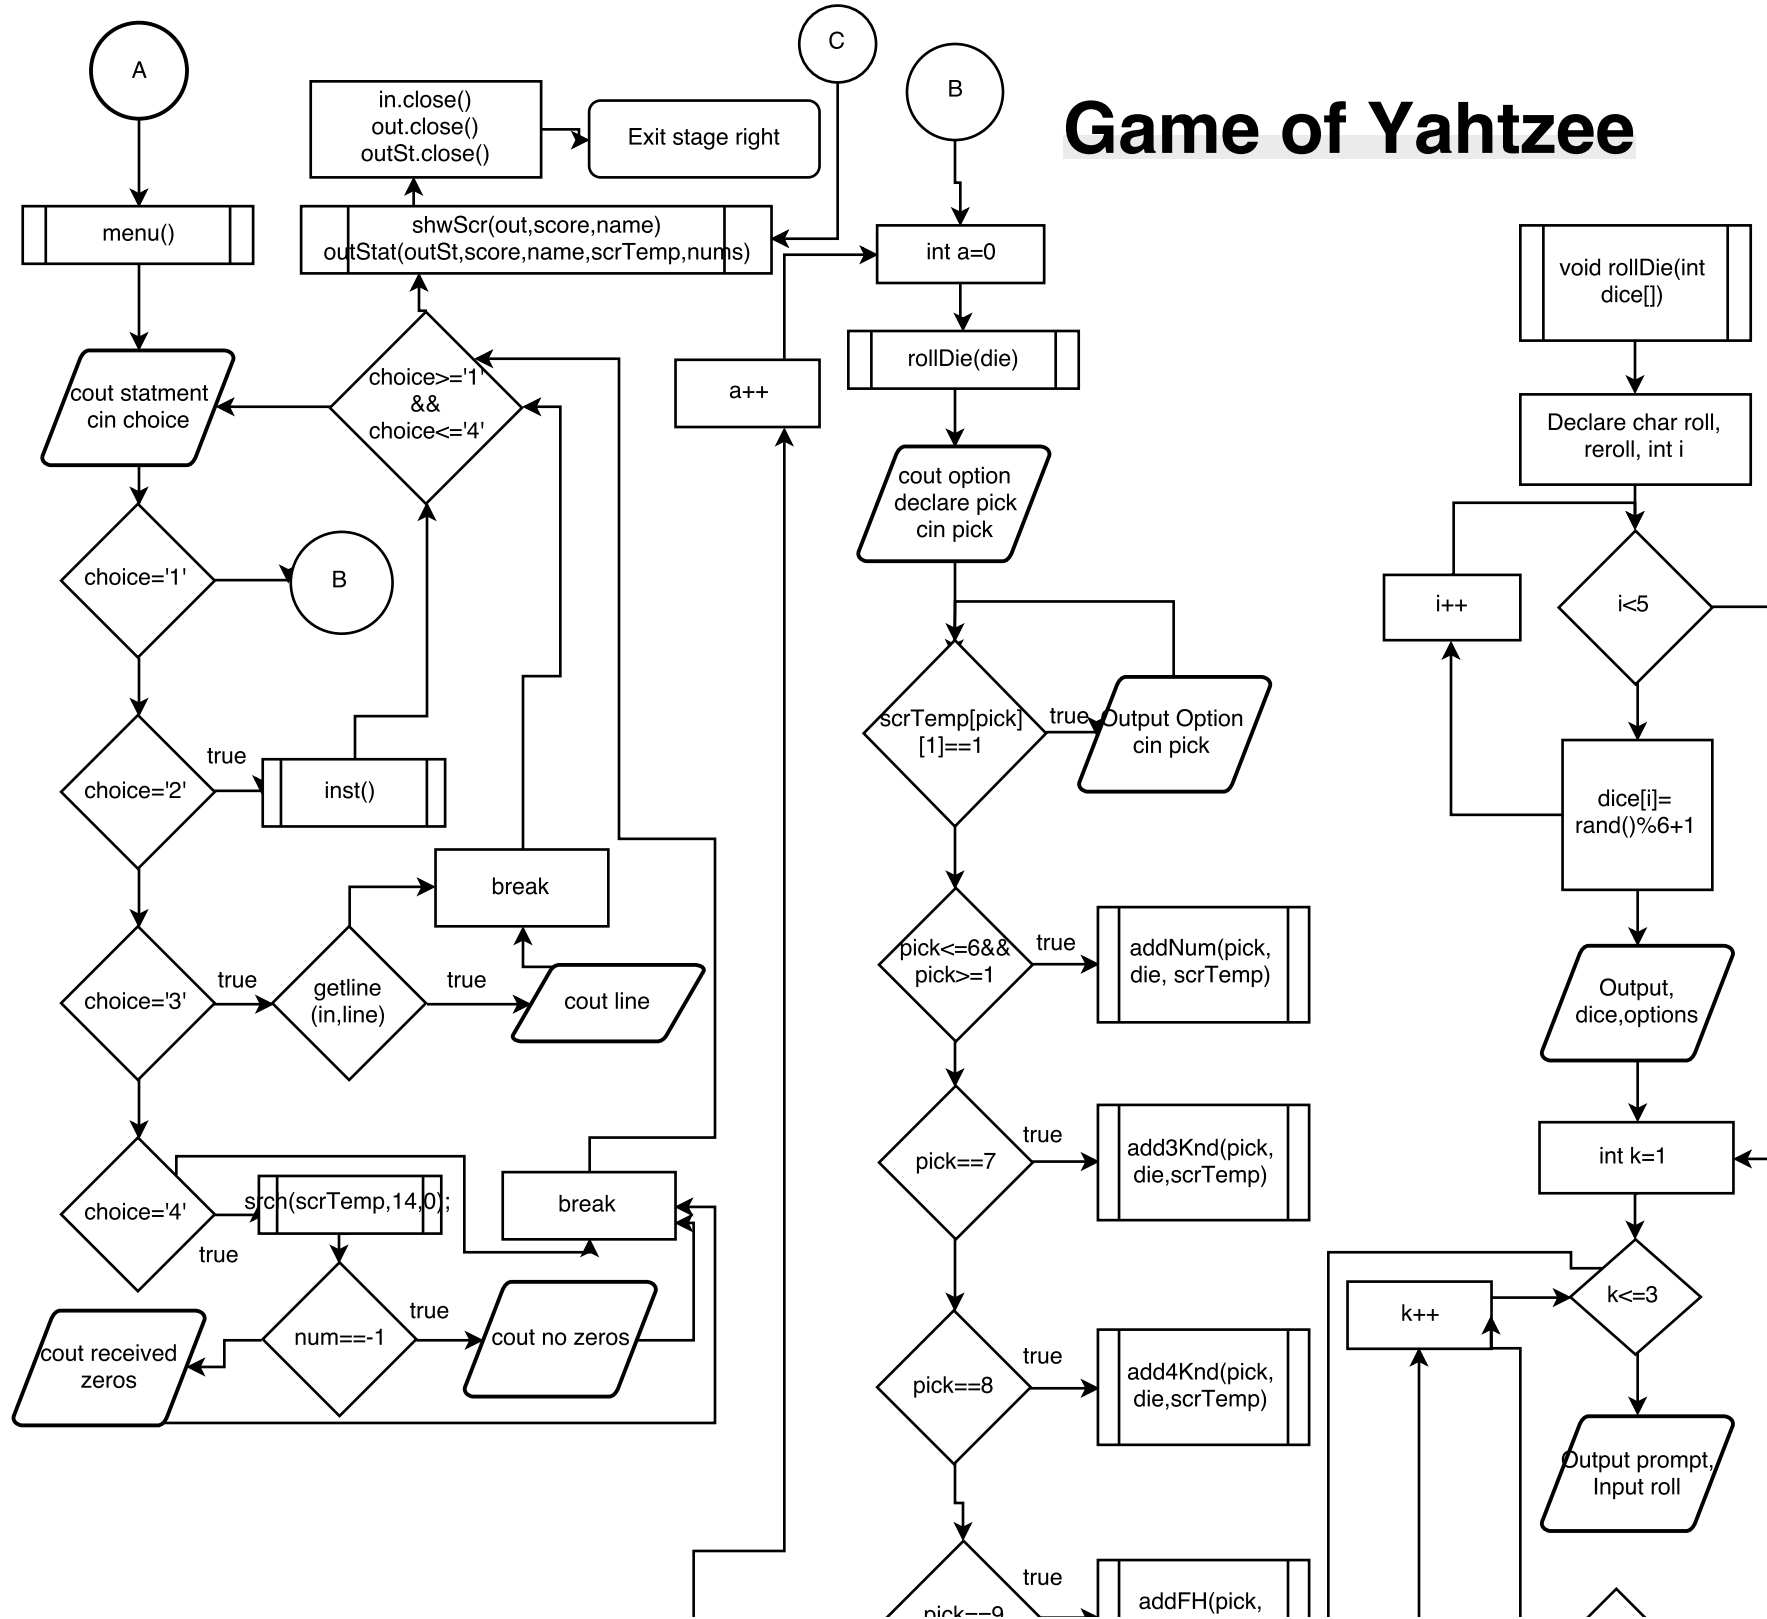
A

C

B

Game of Yahtzee

in.close()
out.close()
outSt.close()

Exit stage right

menu()

shwScr(out,score,name)
outStat(outSt,score,name,scrTemp,nums)

int a=0

rollDie(die)

void rollDie(int dice[])

Declare char roll, reroll, int i

a++

cout statment
cin choice

choice>='1'
&&
choice<='4'

cout option
declare pick
cin pick

choice='1'

B

i++

i<5

scrTemp[pick][1]==1

true

Output Option
cin pick

choice='2'

true

inst()

dice[i]=
rand()%6+1

break

pick<=6&&
pick>=1

true

addNum(pick, die, scrTemp)

choice='3'

true

getline
(in,line)

true

cout line

Output,
dice,options

pick==7

true

add3Knd(pick, die,scrTemp)

int k=1

choice='4'

srch(scrTemp,14,0);

break

true

k++

k<=3

num==-1

true

cout no zeros

cout received zeros

pick==8

true

add4Knd(pick, die,scrTemp)

Output prompt,
Input roll

true

pick==9

addFH(pick,